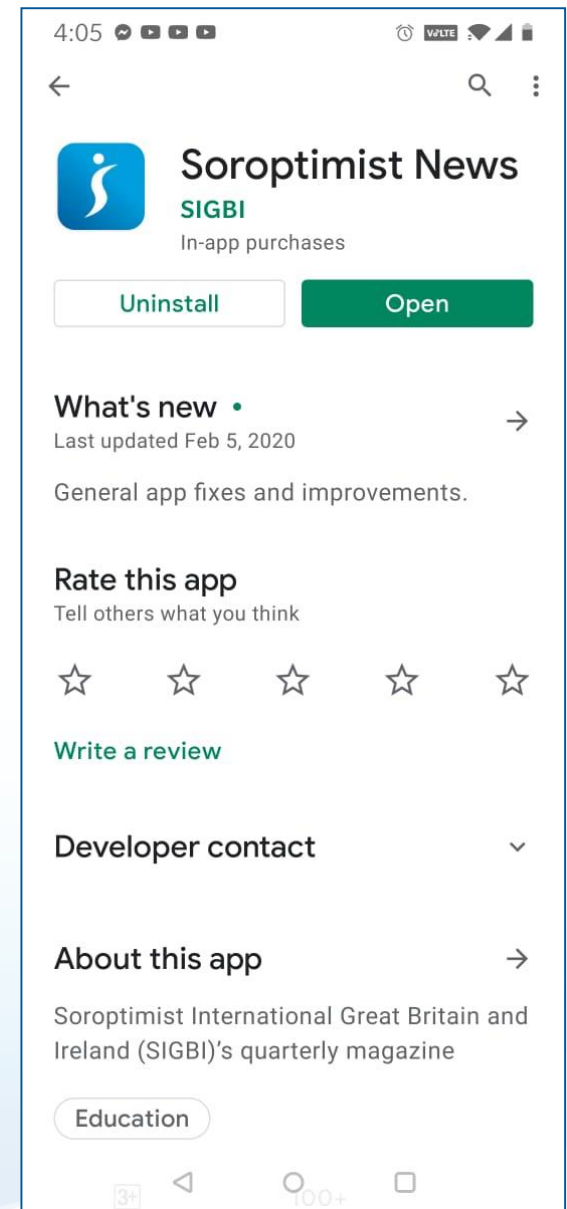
4:05

VoLTE

Soroptimist News
SIGBI
In-app purchases

Uninstall
Open

What's new •
Last updated Feb 5, 2020

General app fixes and improvements.

Rate this app
Tell others what you think

Write a review

Developer contact

About this app

Soroptimist International Great Britain and Ireland (SIGBI)'s quarterly magazine

Education

3+
100+